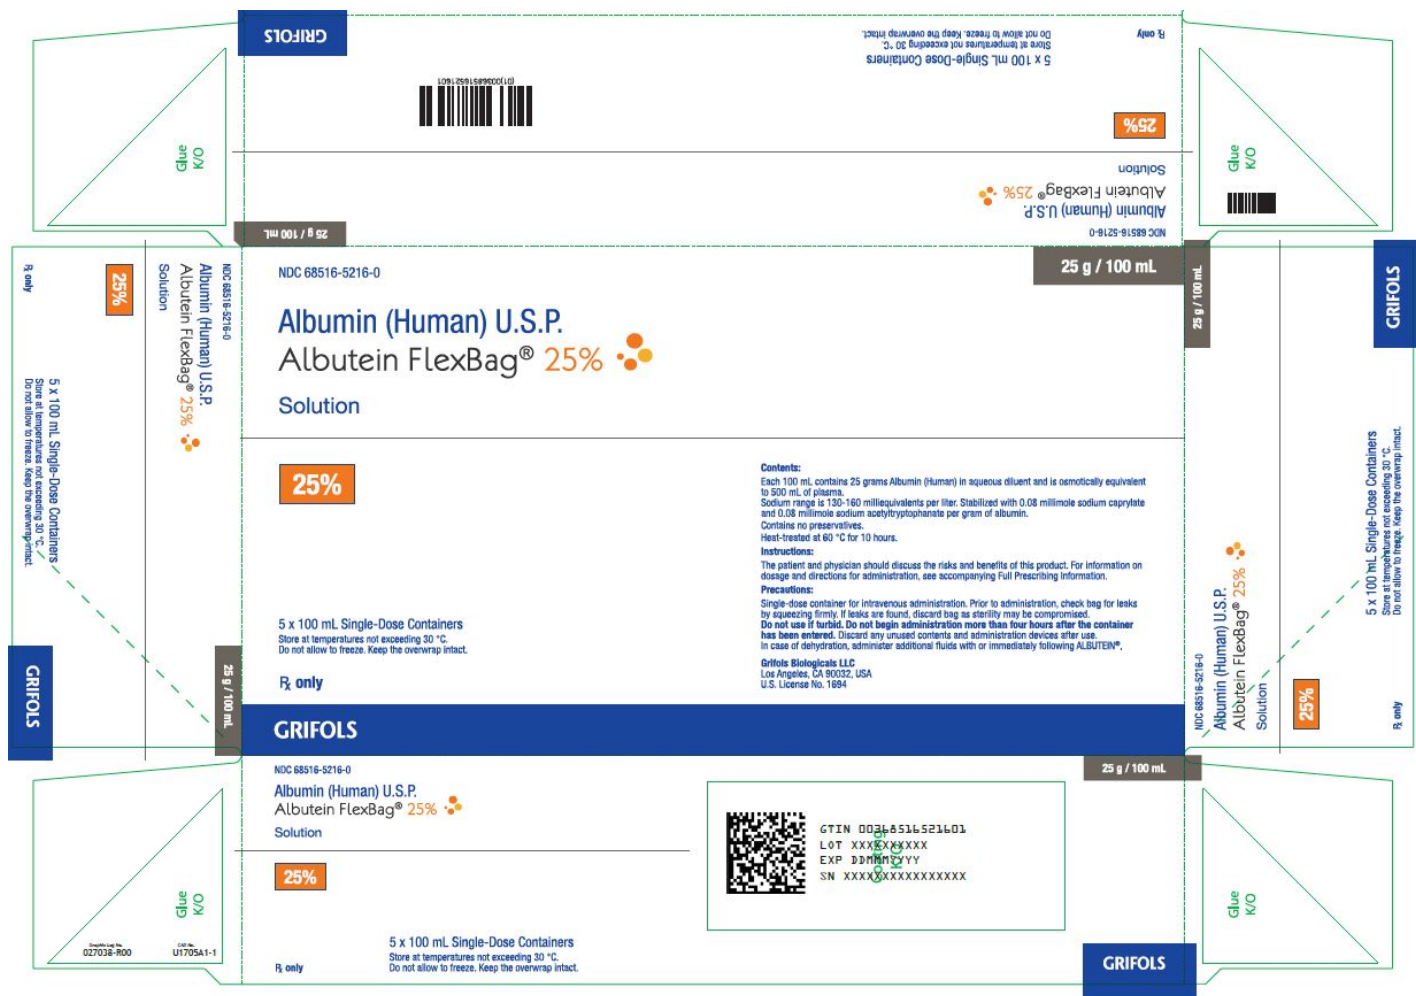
GRIFOLS

(01)00368516521601

5 x 100 mL Single-Dose Containers
Store at temperatures not exceeding 30 °C.
Do not allow to freeze. Keep the overwrap intact.

℞ only

25%

Solution

Albumin (Human) U.S.P.
Albutein FlexBag® 25%

NDC 68516-5216-0

25 g / 100 mL

Glue K/O

Glue K/O

NDC 68516-5216-0

25 g / 100 mL

Albumin (Human) U.S.P.
Albutein FlexBag® 25%

Solution

25%

5 x 100 mL Single-Dose Containers
Store at temperatures not exceeding 30 °C.
Do not allow to freeze. Keep the overwrap intact.

℞ only

Contents:
Each 100 mL contains 25 grams Albumin (Human) in aqueous diluent and is osmotically equivalent to 500 mL of plasma.
Sodium range is 130-160 milliequivalents per liter. Stabilized with 0.08 millimole sodium caprylate and 0.08 millimole sodium acetyltryptophanate per gram of albumin.
Contains no preservatives.
Heat-treated at 60 °C for 10 hours.
Instructions:
The patient and physician should discuss the risks and benefits of this product. For information on dosage and directions for administration, see accompanying Full Prescribing Information.
Precautions:
Single-dose container for intravenous administration. Prior to administration, check bag for leaks by squeezing firmly. If leaks are found, discard bag as sterility may be compromised.
Do not use if turbid. Do not begin administration more than four hours after the container has been entered. Discard any unused contents and administration devices after use.
In case of dehydration, administer additional fluids with or immediately following ALBUTEIN®.

Grifols Biologicals LLC
Los Angeles, CA 90032, USA
U.S. License No. 1694

GRIFOLS

℞ only

25%

NDC 68516-5216-0
Albumin (Human) U.S.P.
Albutein FlexBag® 25%
Solution

5 x 100 mL Single-Dose Containers
Store at temperatures not exceeding 30 °C.
Do not allow to freeze. Keep the overwrap intact.

25 g / 100 mL

GRIFOLS

25 g / 100 mL

GRIFOLS

NDC 68516-5216-0
Albumin (Human) U.S.P.
Albutein FlexBag® 25%
Solution

25%

GTIN 00368516521601
LOT XXXXXXXXX
EXP DDMMMYYYY
SN XXXXXXXXXXXXXXXX

25%

5 x 100 mL Single-Dose Containers
Store at temperatures not exceeding 30 °C.
Do not allow to freeze. Keep the overwrap intact.

℞ only

Glue K/O

Glue K/O

027038-R00
U1705A1-1

GRIFOLS